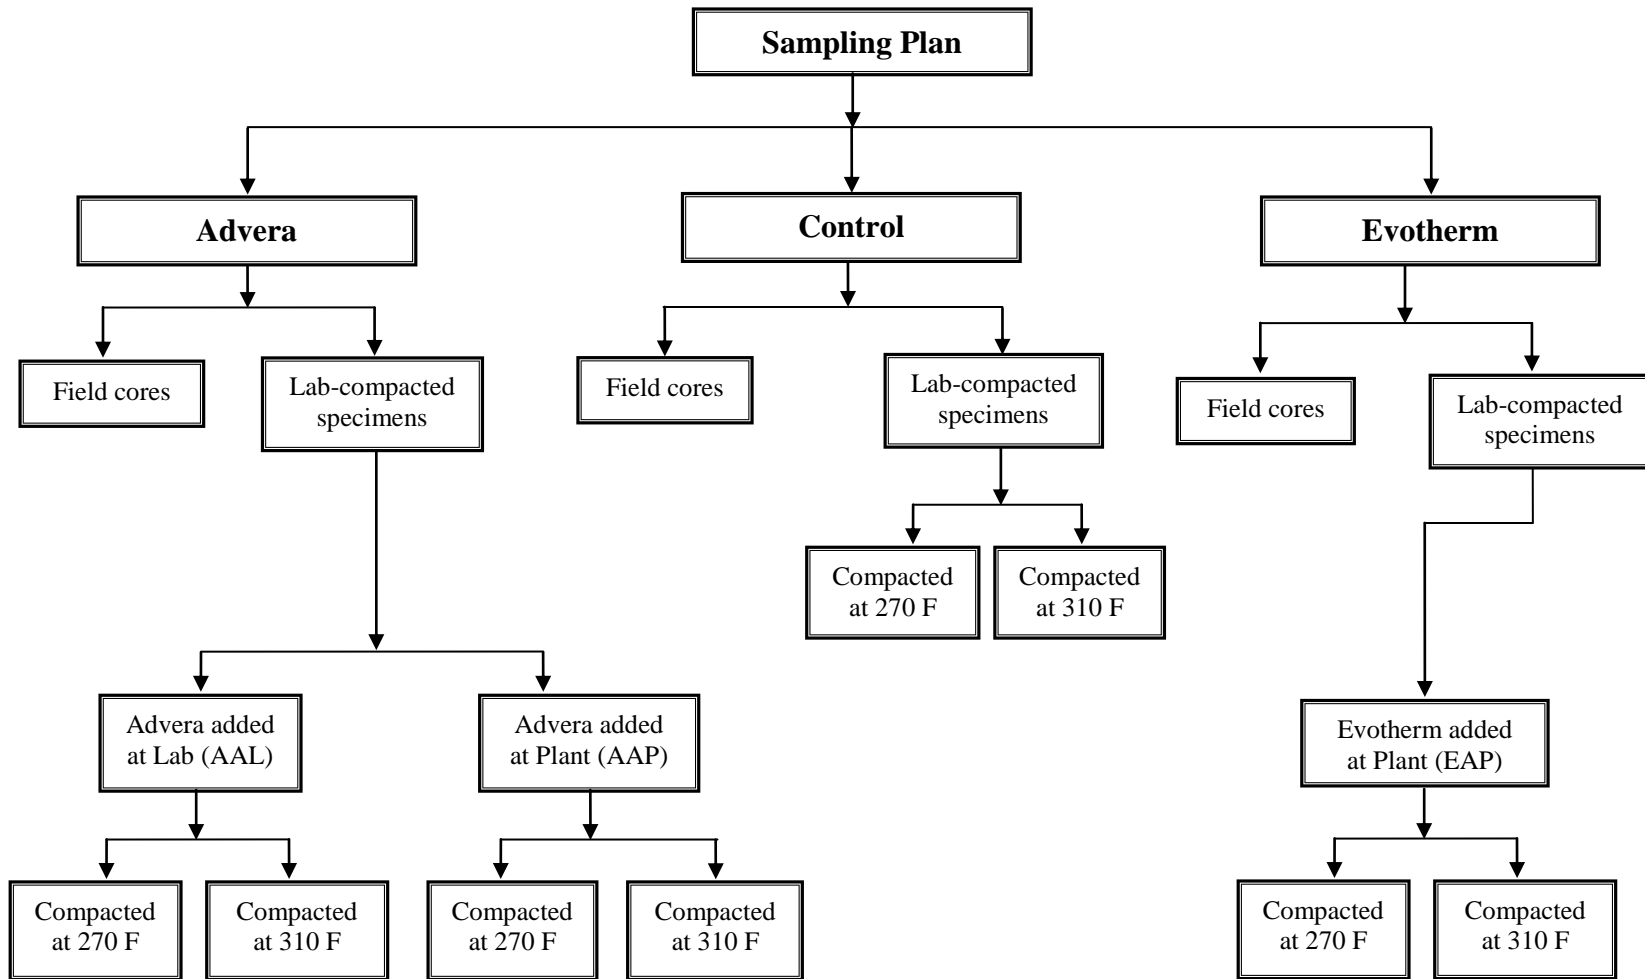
Sampling Plan

Advera

Control

Evotherm

Field cores

Lab-compacted specimens

Field cores

Lab-compacted specimens

Field cores

Lab-compacted specimens

Compacted at 270 F

Compacted at 310 F

Advera added at Lab (AAL)

Advera added at Plant (AAP)

Evotherm added at Plant (EAP)

Compacted at 270 F

Compacted at 310 F

Compacted at 270 F

Compacted at 310 F

Compacted at 270 F

Compacted at 310 F